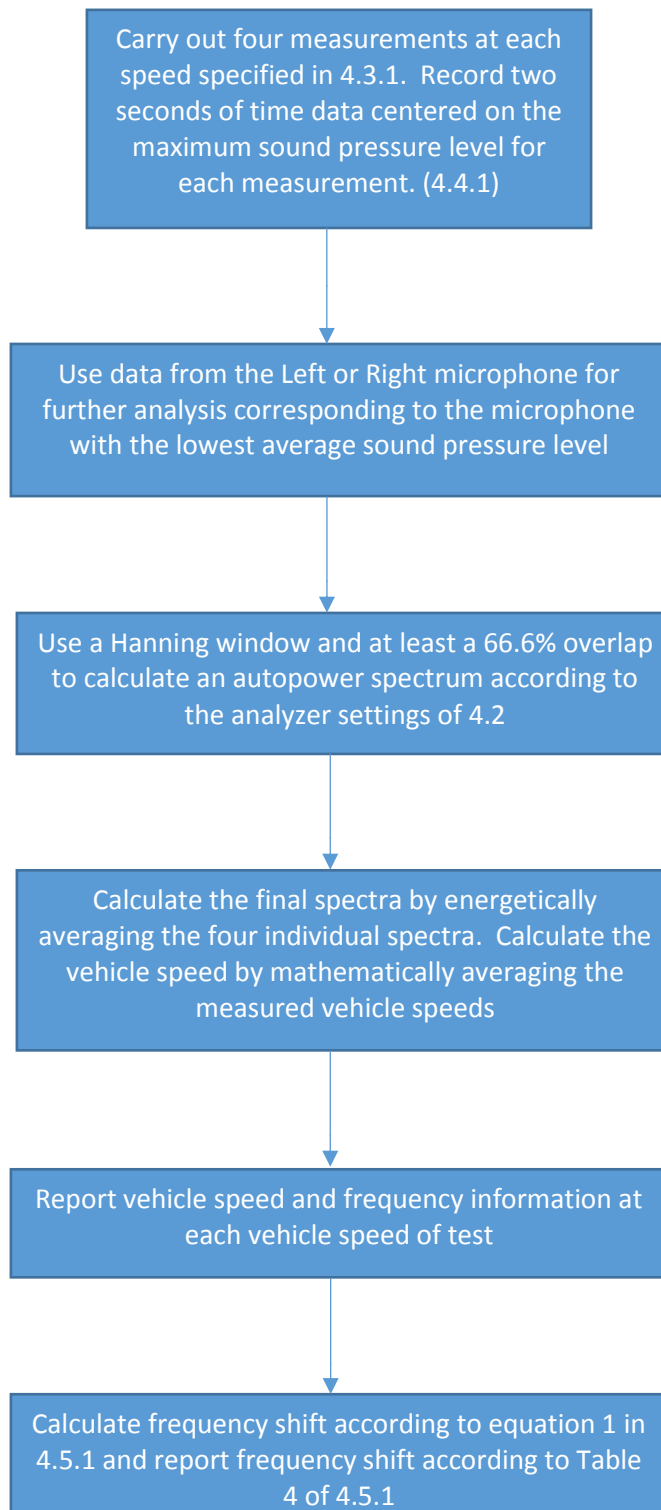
Carry out four measurements at each speed specified in 4.3.1.  Record two seconds of time data centered on the maximum sound pressure level for each measurement. (4.4.1)

Use data from the Left or Right microphone for further analysis corresponding to the microphone with the lowest average sound pressure level

Use a Hanning window and at least a 66.6% overlap to calculate an autopower spectrum according to the analyzer settings of 4.2

Calculate the final spectra by energetically averaging the four individual spectra.  Calculate the vehicle speed by mathematically averaging the measured vehicle speeds

Report vehicle speed and frequency information at each vehicle speed of test

Calculate frequency shift according to equation 1 in 4.5.1 and report frequency shift according to Table 4 of 4.5.1